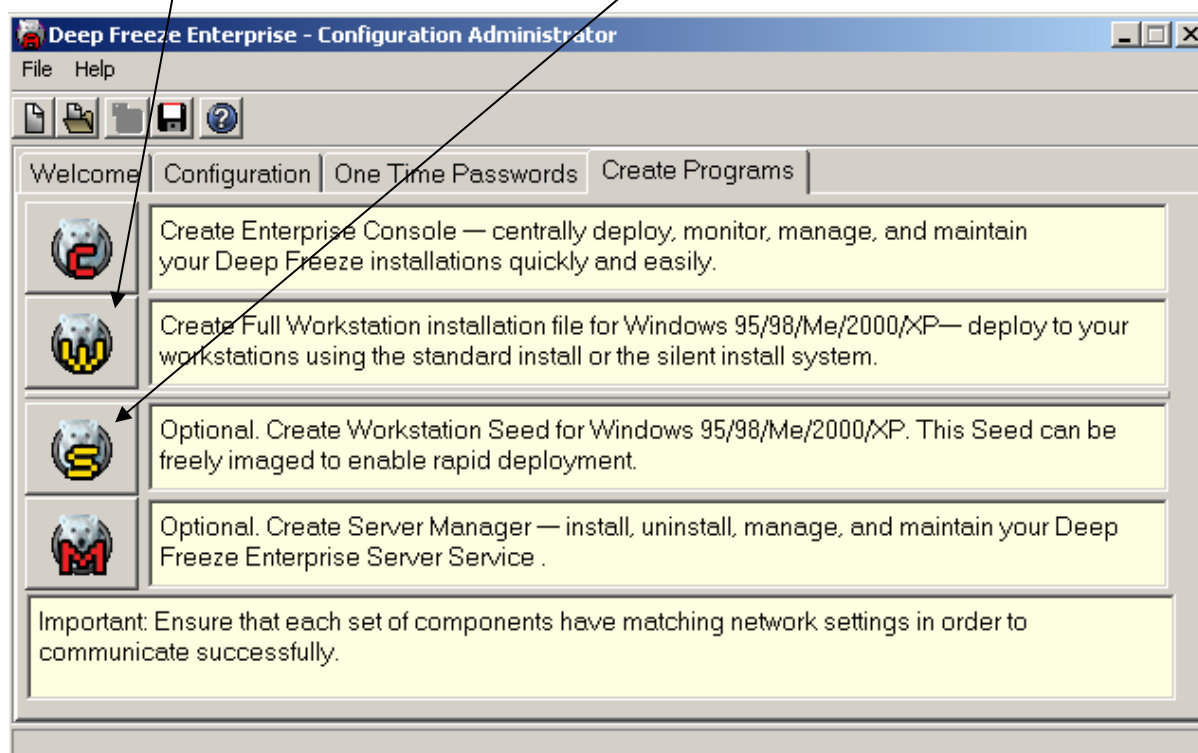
Deep Freeze Enterprise - Configuration Administrator

File Help

Welcome | Configuration | One Time Passwords | Create Programs

Create Enterprise Console — centrally deploy, monitor, manage, and maintain your Deep Freeze installations quickly and easily.

Create Full Workstation installation file for Windows 95/98/Me/2000/XP— deploy to your workstations using the standard install or the silent install system.

Optional. Create Workstation Seed for Windows 95/98/Me/2000/XP. This Seed can be freely imaged to enable rapid deployment.

Optional. Create Server Manager — install, uninstall, manage, and maintain your Deep Freeze Enterprise Server Service .

Important: Ensure that each set of components have matching network settings in order to communicate successfully.